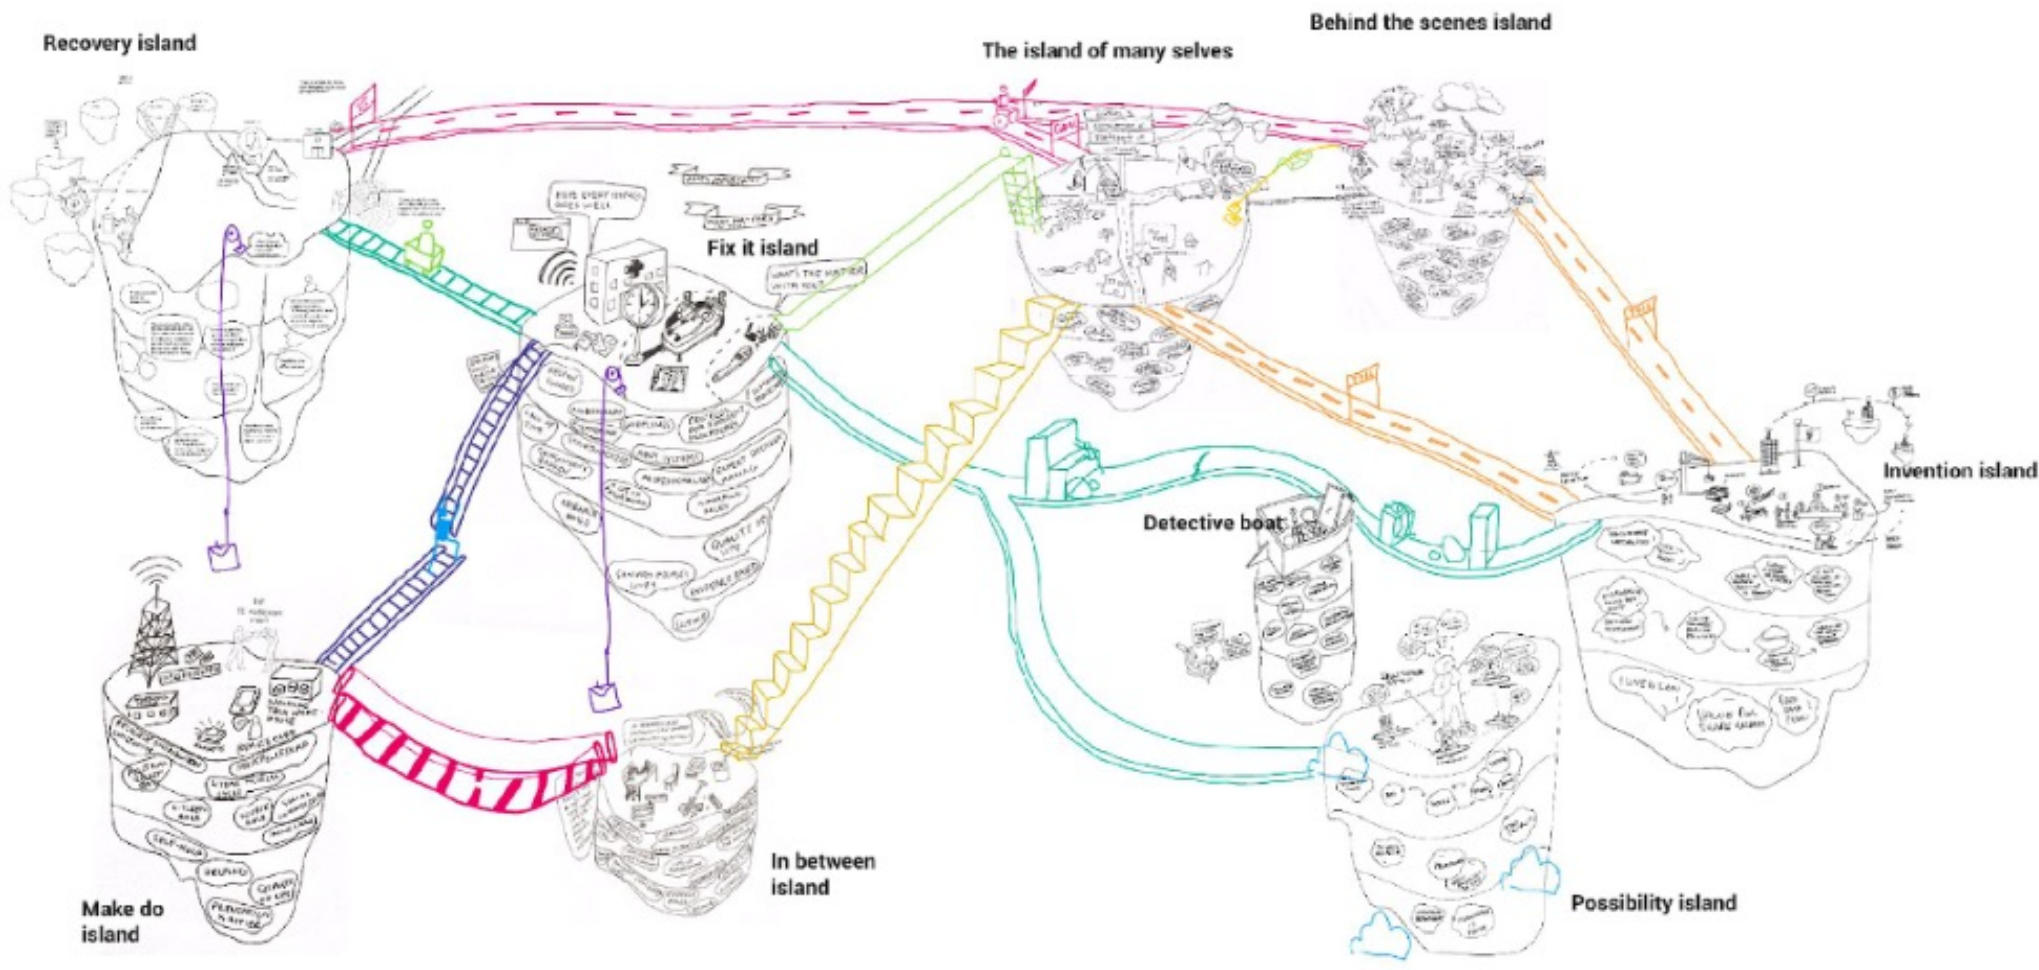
Recovery island

The island of many selves

Behind the scenes island

Fix it island

MAKE EVERY ENCOUNTER GOES WELL

WHAT'S THE MATTER WITH YOU?

Invention island

Detective boat

Make do island

In between island

Possibility island